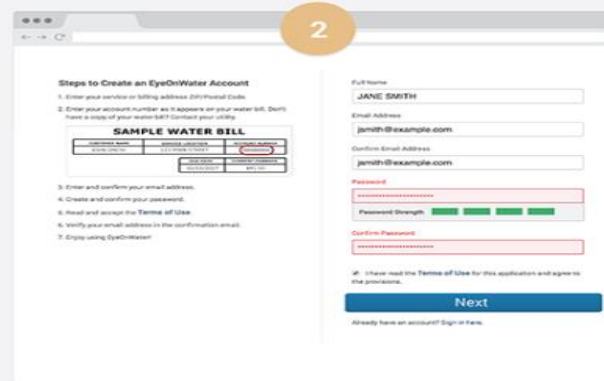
2

Steps to Create an EyeOnWater Account

1. Enter your service or billing address ZIP/Postal Code.

2. Enter your account number as it appears on your water bill. Don't have a copy of your water bill? Contact your utility.

SAMPLE WATER BILL

| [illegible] | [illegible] | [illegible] |
|---|---|---|
| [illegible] | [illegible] | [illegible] |
| | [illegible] | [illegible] |
| | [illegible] | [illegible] |

3. Enter and confirm your email address.

4. Create and confirm your password.

5. Read and accept the Terms of Use.

6. Verify your email address in the confirmation email.

7. Enjoy using EyeOnWater!

Full Name
JANE SMITH

Email Address
jsmith@example.com

Confirm Email Address
jsmith@example.com

Password
••••••••••••••••••••

Password Strength

Confirm Password
••••••••••••••••••••

I have read the Terms of Use for this application and agree to the provisions.

Next

Already have an account? Sign in here.